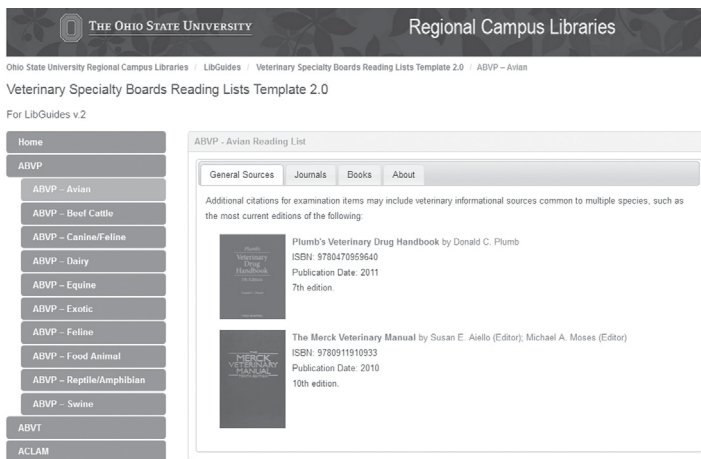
THE OHIO STATE UNIVERSITY

Regional Campus Libraries

Ohio State University Regional Campus Libraries / LibGuides / Veterinary Specialty Boards Reading Lists Template 2.0 / ABVP – Avian

Veterinary Specialty Boards Reading Lists Template 2.0

For LibGuides v.2

Home

ABVP

ABVP – Avian

ABVP – Beef Cattle

ABVP – Canine/Feline

ABVP – Dairy

ABVP – Equine

ABVP – Exotic

ABVP – Feline

ABVP – Food Animal

ABVP – Reptile/Amphibian

ABVP – Swine

ABVT

ACLAM

ABVP - Avian Reading List

General Sources | Journals | Books | About

Additional citations for examination items may include veterinary informational sources common to multiple species, such as the most current editions of the following:

Plumb's Veterinary Drug Handbook 7th Edition

Plumb's Veterinary Drug Handbook by Donald C. Plumb
ISBN: 9780470959640
Publication Date: 2011
7th edition.

MERCK VETERINARY MANUAL

The Merck Veterinary Manual by Susan E. Aiello (Editor); Michael A. Moses (Editor)
ISBN: 9780911910933
Publication Date: 2010
10th edition.